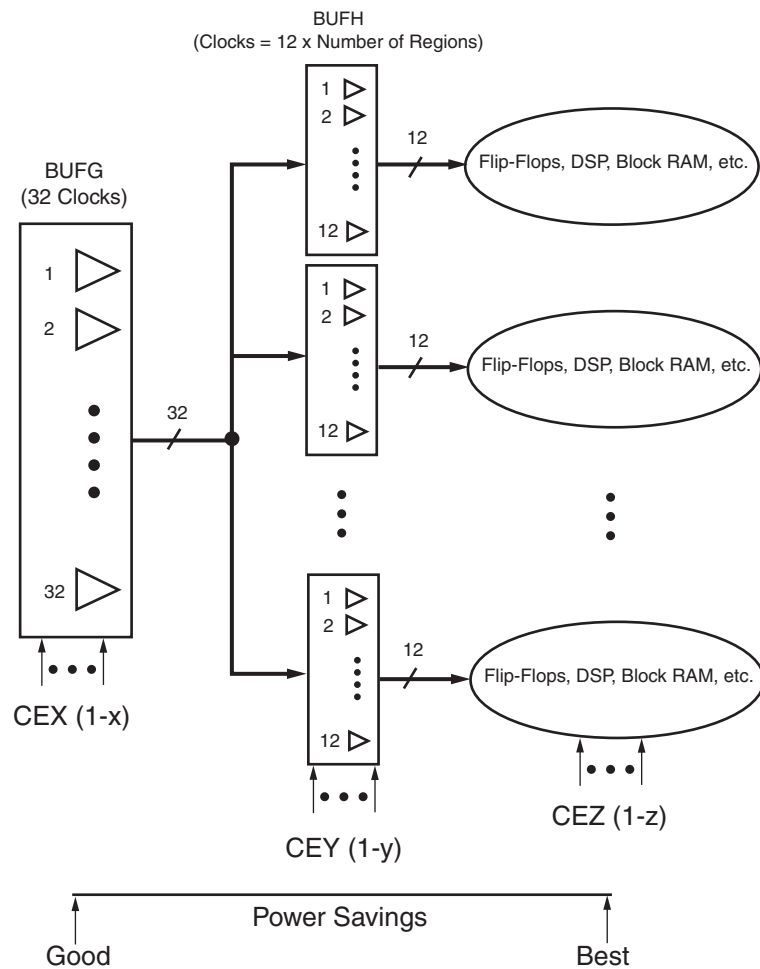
BUFH
(Clocks = 12 x Number of Regions)

BUFG
(32 Clocks)

1
2
32

32

1
2
12

12
Flip-Flops, DSP, Block RAM, etc.

1
2
12

12
Flip-Flops, DSP, Block RAM, etc.

1
2
12

12
Flip-Flops, DSP, Block RAM, etc.

CEX (1-x)

CEY (1-y)

CEZ (1-z)

Power Savings

Good

Best